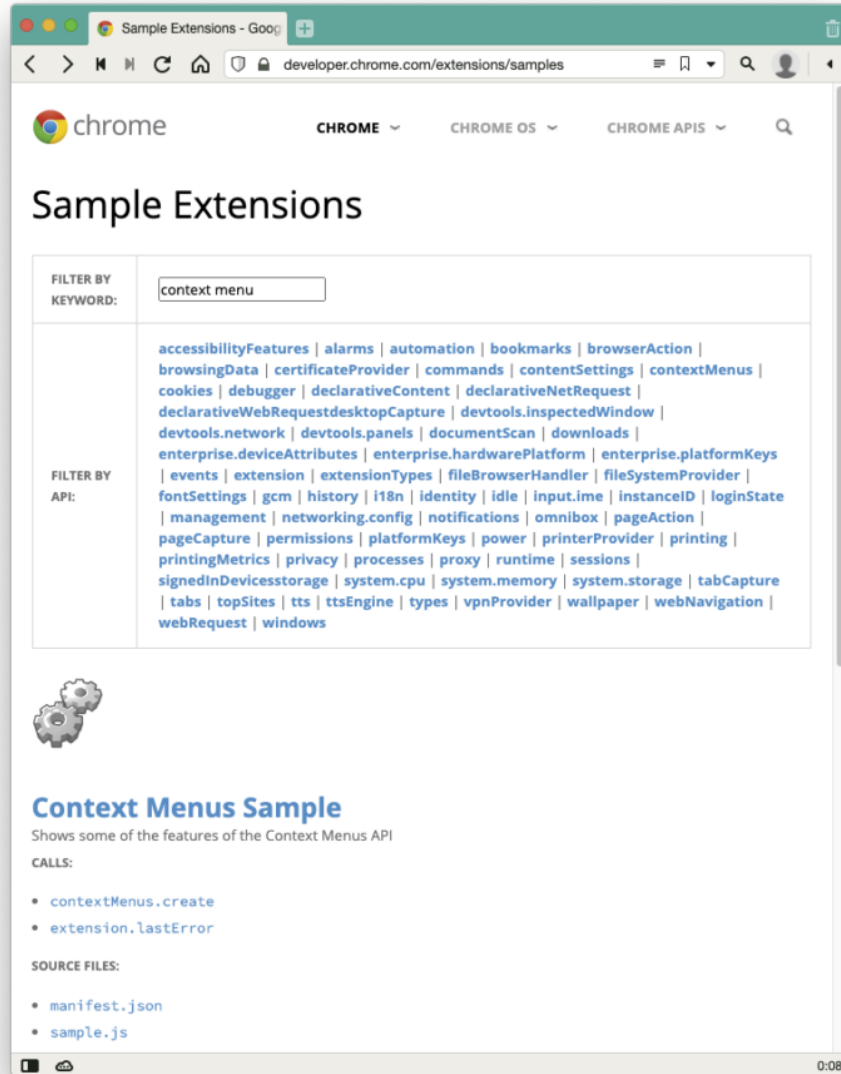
Sample Extensions - Goog

developer.chrome.com/extensions/samples

chrome

CHROME CHROME OS CHROME APIS

Sample Extensions

| FILTER BY KEYWORD: | context menu |
|---|---|
| FILTER BY API: | accessibilityFeatures \| alarms \| automation \| bookmarks \| browserAction \| browsingData \| certificateProvider \| commands \| contentSettings \| contextMenus \| cookies \| debugger \| declarativeContent \| declarativeNetRequest \| declarativeWebRequestdesktopCapture \| devtools.inspectedWindow \| devtools.network \| devtools.panels \| documentScan \| downloads \| enterprise.deviceAttributes \| enterprise.hardwarePlatform \| enterprise.platformKeys \| events \| extension \| extensionTypes \| fileBrowserHandler \| fileSystemProvider \| fontSettings \| gcm \| history \| i18n \| identity \| idle \| input.ime \| instanceID \| loginState \| management \| networking.config \| notifications \| omnibox \| pageAction \| pageCapture \| permissions \| platformKeys \| power \| printerProvider \| printing \| printingMetrics \| privacy \| processes \| proxy \| runtime \| sessions \| signedInDevicesstorage \| system.cpu \| system.memory \| system.storage \| tabCapture \| tabs \| topSites \| tts \| ttsEngine \| types \| vpnProvider \| wallpaper \| webNavigation \| webRequest \| windows |

Context Menus Sample

Shows some of the features of the Context Menus API

CALLS:

- contextMenus.create
- extension.lastError

SOURCE FILES:

- manifest.json
- sample.js

0:08